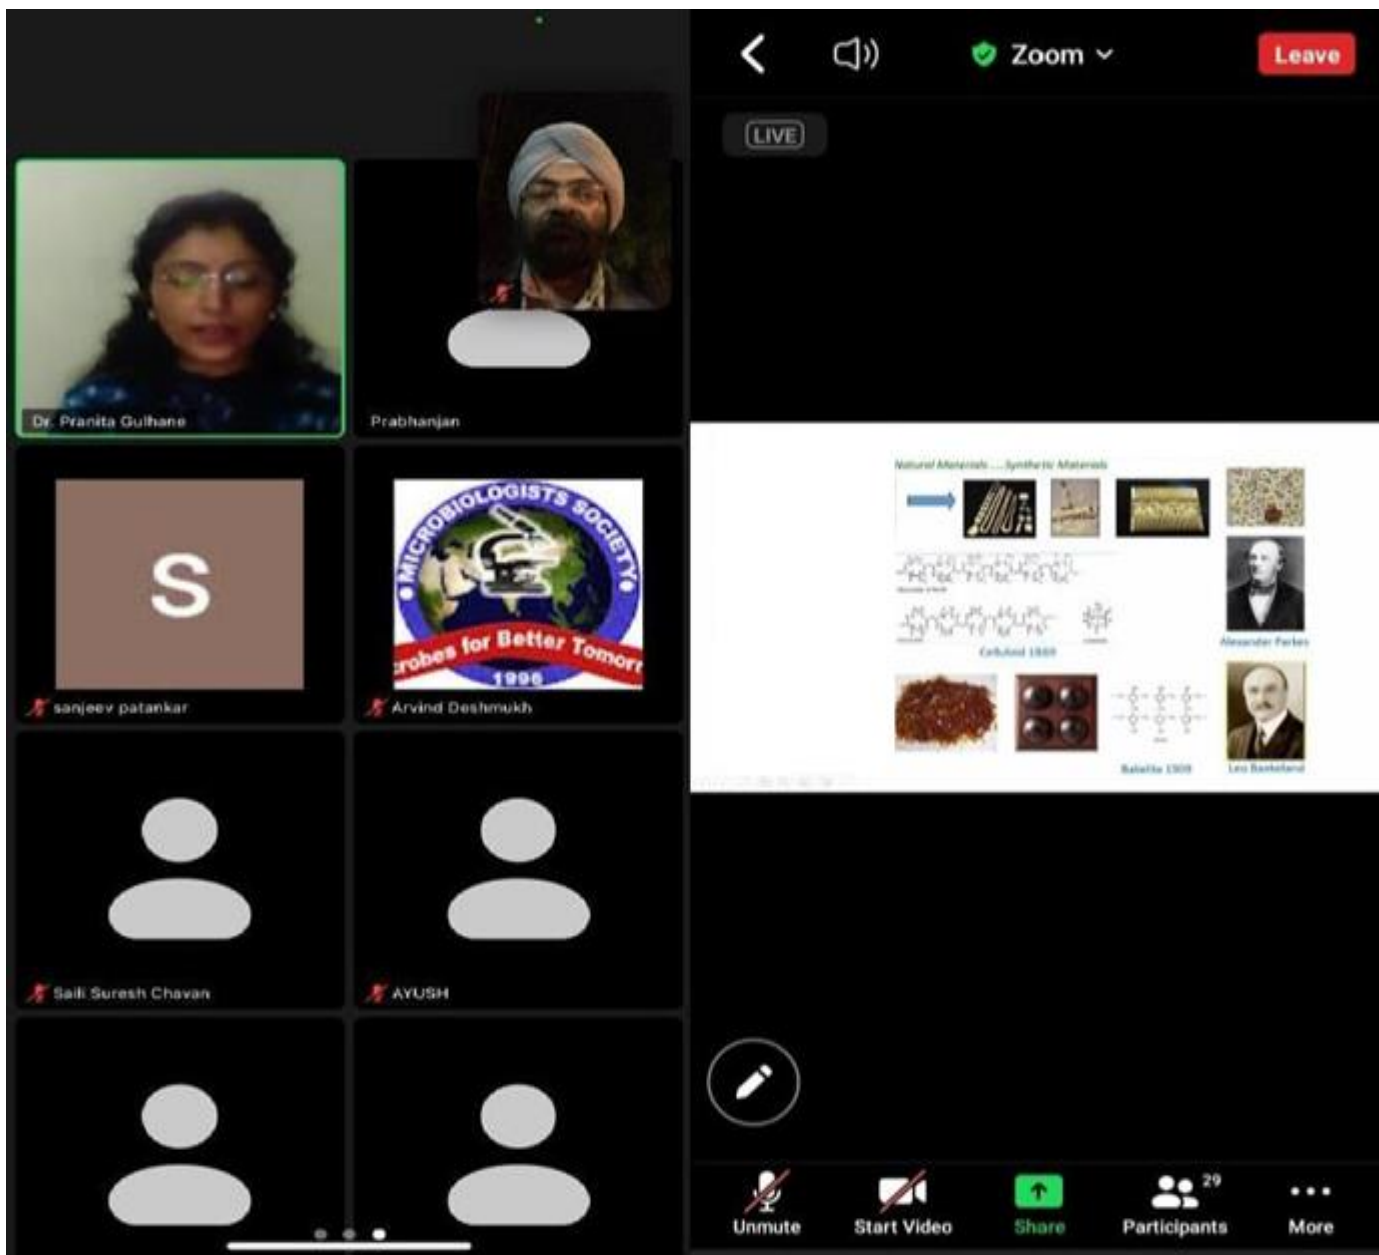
Dr. Pranita Gulhane

Prabhanjan

S

sanjeev patankar

MICROBIOLOGISTS SOCIETY
robes for Better Tomorr
1996

Arvind Deshmukh

Saili Suresh Chavan

AYUSH

Zoom

Leave

LIVE

Natural Materials ..... Synthetic Materials

Celluloid 1869

Alexander Parkes

Bakelite 1909

Leo Baekeland

Unmute

Start Video

Share

29

Participants

More